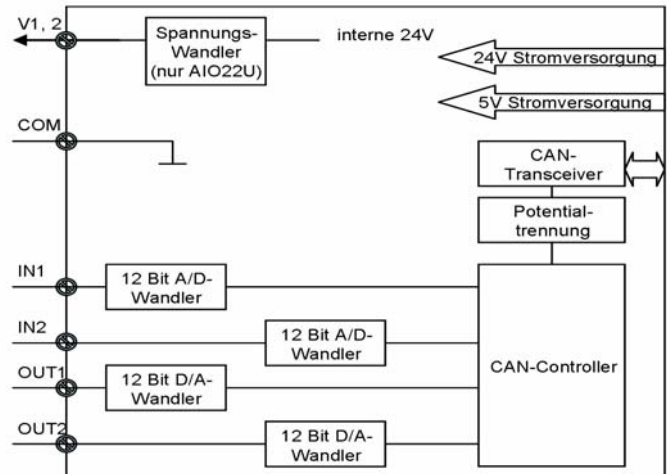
V1, 2

Spannungs-Wandler (nur AIO22U)

interne 24V

24V Stromversorgung

5V Stromversorgung

COM

CAN-Transceiver

Potential-trennung

IN1

12 Bit A/D-Wandler

IN2

12 Bit A/D-Wandler

CAN-Controller

OUT1

12 Bit D/A-Wandler

OUT2

12 Bit D/A-Wandler